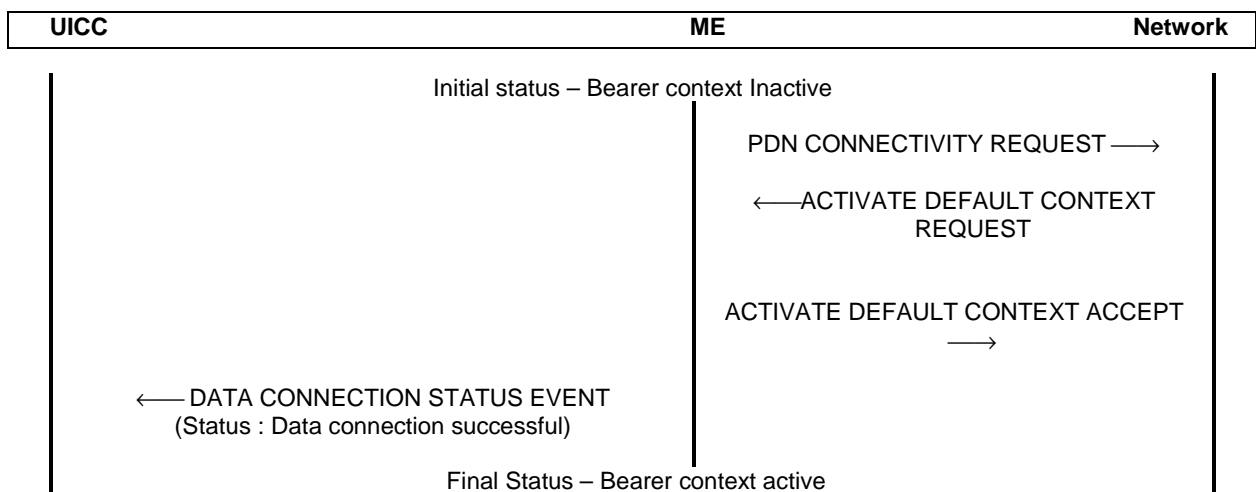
| UICC | ME | Network |
|---|---|---|

Initial status – Bearer context Inactive

PDN CONNECTIVITY REQUEST ⟶

⟵ACTIVATE DEFAULT CONTEXT REQUEST

ACTIVATE DEFAULT CONTEXT ACCEPT ⟶

⟵ DATA CONNECTION STATUS EVENT (Status : Data connection successful)

Final Status – Bearer context active